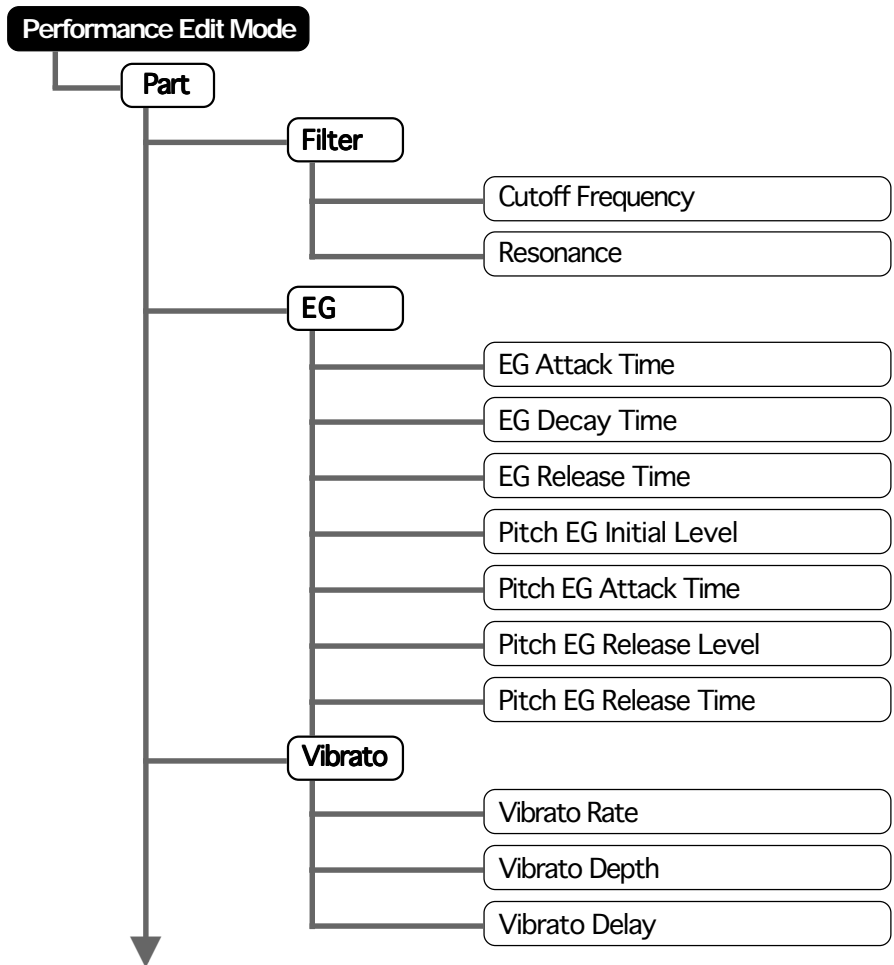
Performance Edit Mode

Part

Filter

Cutoff Frequency

Resonance

EG

EG Attack Time

EG Decay Time

EG Release Time

Pitch EG Initial Level

Pitch EG Attack Time

Pitch EG Release Level

Pitch EG Release Time

Vibrato

Vibrato Rate

Vibrato Depth

Vibrato Delay